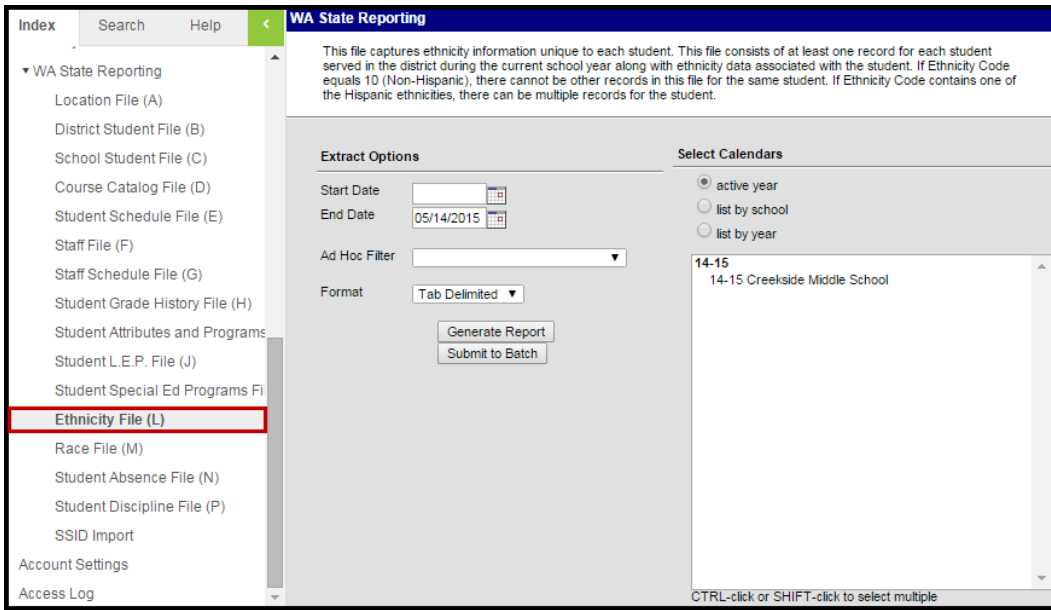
Index Search Help

▾ WA State Reporting

Location File (A)

District Student File (B)

School Student File (C)

Course Catalog File (D)

Student Schedule File (E)

Staff File (F)

Staff Schedule File (G)

Student Grade History File (H)

Student Attributes and Programs

Student L.E.P. File (J)

Student Special Ed Programs Fi

Ethnicity File (L)

Race File (M)

Student Absence File (N)

Student Discipline File (P)

SSID Import

Account Settings

Access Log

WA State Reporting

This file captures ethnicity information unique to each student. This file consists of at least one record for each student served in the district during the current school year along with ethnicity data associated with the student. If Ethnicity Code equals 10 (Non-Hispanic), there cannot be other records in this file for the same student. If Ethnicity Code contains one of the Hispanic ethnicities, there can be multiple records for the student.

Extract Options

Start Date

End Date 05/14/2015

Ad Hoc Filter

Format Tab Delimited

Generate Report

Submit to Batch

Select Calendars

active year

list by school

list by year

14-15

14-15 Creekside Middle School

CTRL-click or SHIFT-click to select multiple